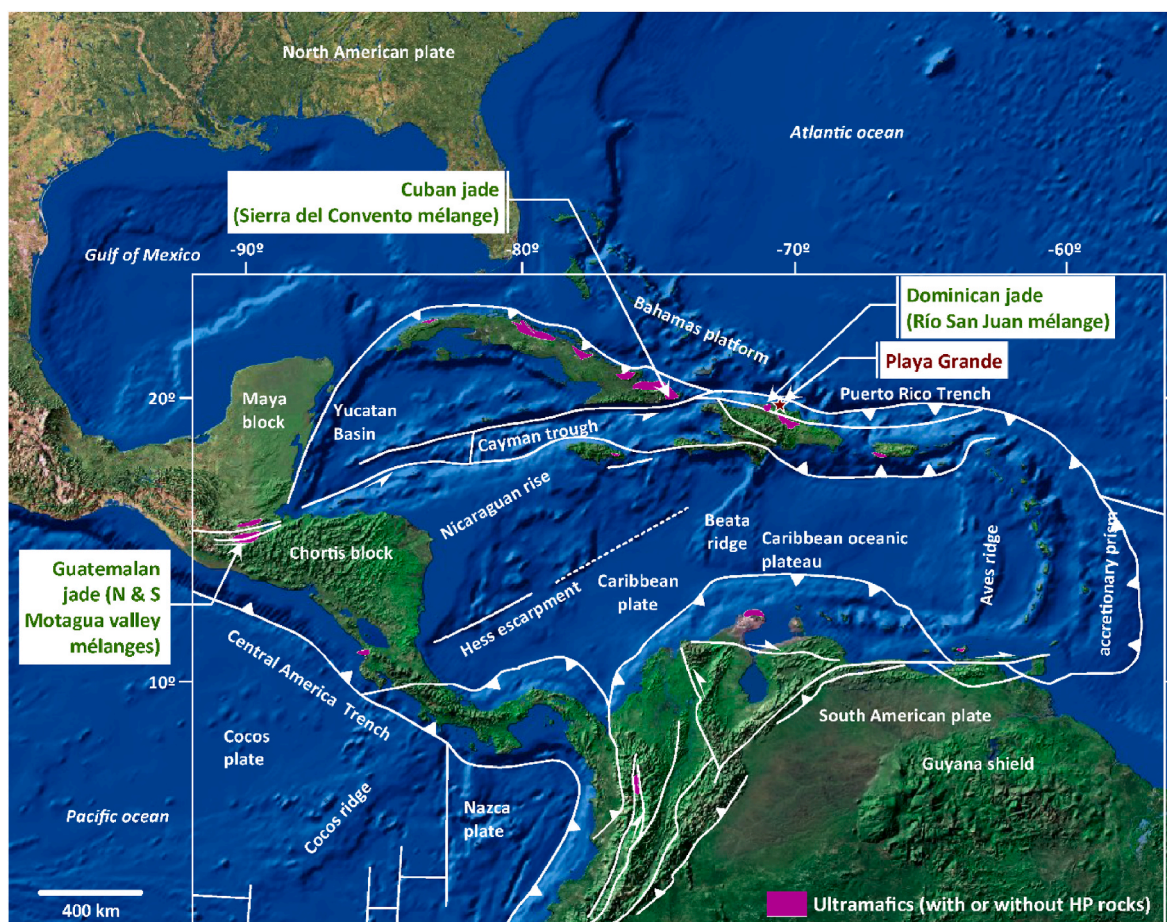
North American plate

Atlantic ocean

Cuban jade
(Sierra del Convento mélange)

Gulf of Mexico

-90º

-80º

-70º

-60º

Bahamas platform

Dominican jade
(Río San Juan mélange)

Playa Grande

20º

Maya block

Yucatan Basin

Puerto Rico Trench

Cayman trough

Nicaraguan rise

Beata ridge

Caribbean oceanic plateau

Aves ridge

accretionary prism

Chortis block

Guatemalan jade (N & S Motagua valley mélanges)

Caribbean plate

Hess escarpment

Central America Trench

10º

South American plate

Cocos plate

Guyana shield

Cocos ridge

Nazca plate

Pacific ocean

400 km

Ultramafics (with or without HP rocks)